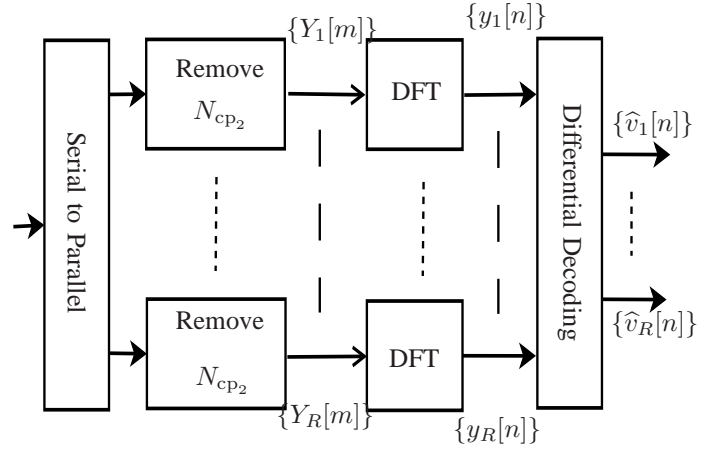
Serial to Parallel

Remove
$N_{\mathrm{cp}_2}$

$\{Y_1[m]\}$

DFT

$\{y_1[n]\}$

Remove
$N_{\mathrm{cp}_2}$

$\{Y_R[m]\}$

DFT

$\{y_R[n]\}$

Differential Decoding

$\{\widehat{v}_1[n]\}$

$\{\widehat{v}_R[n]\}$